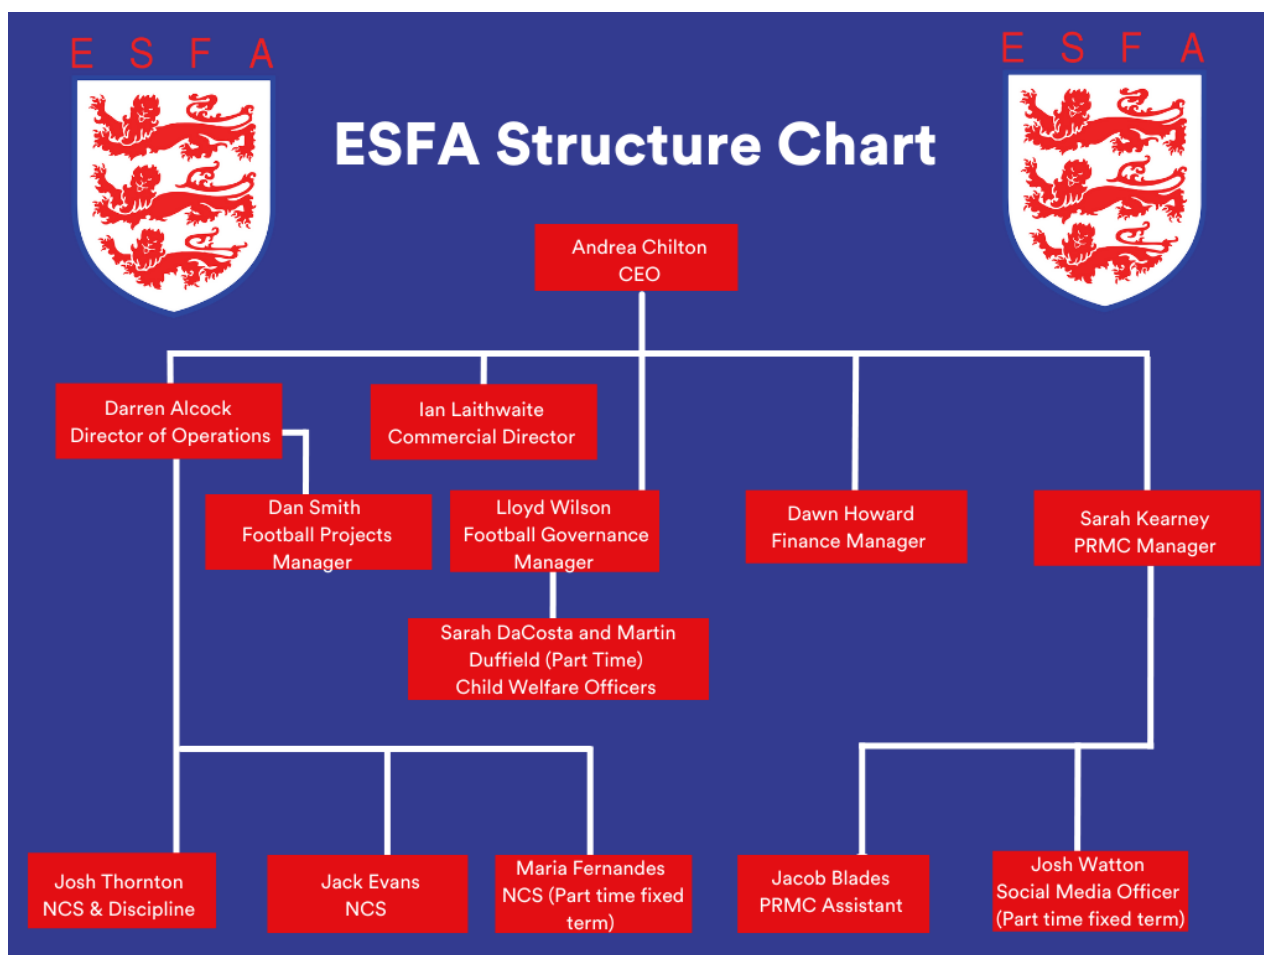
E S F A

E S F A

ESFA Structure Chart

Andrea Chilton
CEO

Darren Alcock
Director of Operations

Ian Laithwaite
Commercial Director

Dan Smith
Football Projects Manager

Lloyd Wilson
Football Governance Manager

Dawn Howard
Finance Manager

Sarah Kearney
PRMC Manager

Sarah DaCosta and Martin Duffield (Part Time)
Child Welfare Officers

Josh Thornton
NCS & Discipline

Jack Evans
NCS

Maria Fernandes
NCS (Part time fixed term)

Jacob Blades
PRMC Assistant

Josh Watton
Social Media Officer
(Part time fixed term)